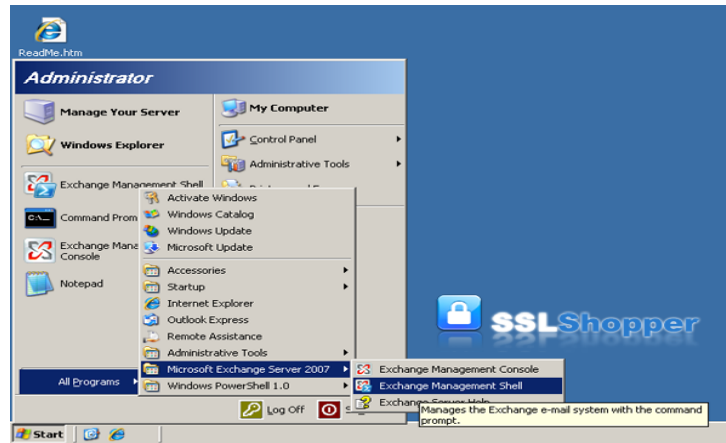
ReadMe.htm

Administrator

Manage Your Server

Windows Explorer

Exchange Management Shell

Command Prom

Exchange Mana Console

Notepad

My Computer

Control Panel

Administrative Tools

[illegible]

Activate Windows
Windows Catalog
Windows Update
Microsoft Update

Accessories
Startup
Internet Explorer
Outlook Express
Remote Assistance
Administrative Tools
Microsoft Exchange Server 2007
Windows PowerShell 1.0

Exchange Management Console
Exchange Management Shell
Exchange Server Help

Manages the Exchange e-mail system with the command prompt.

All Programs

Log Off

SSLShopper

Start